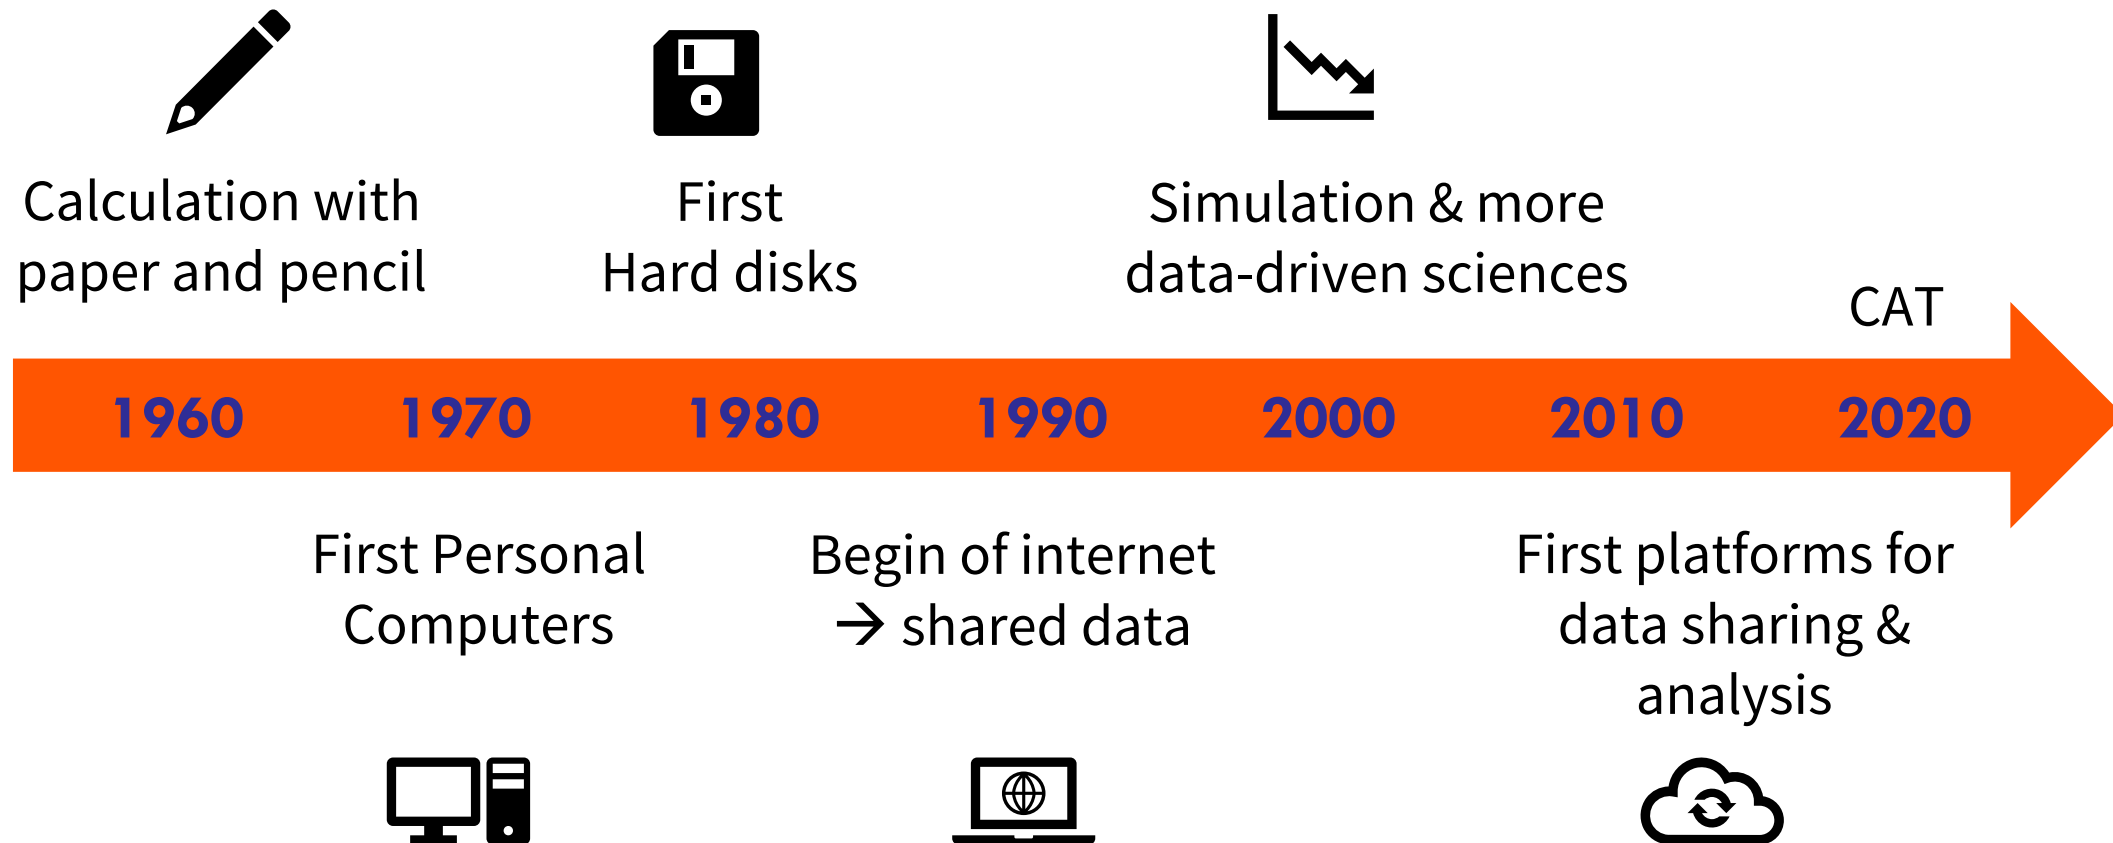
Calculation with paper and pencil

First Hard disks

Simulation & more data-driven sciences

CAT

1960 1970 1980 1990 2000 2010 2020

First Personal Computers

Begin of internet → shared data

First platforms for data sharing & analysis